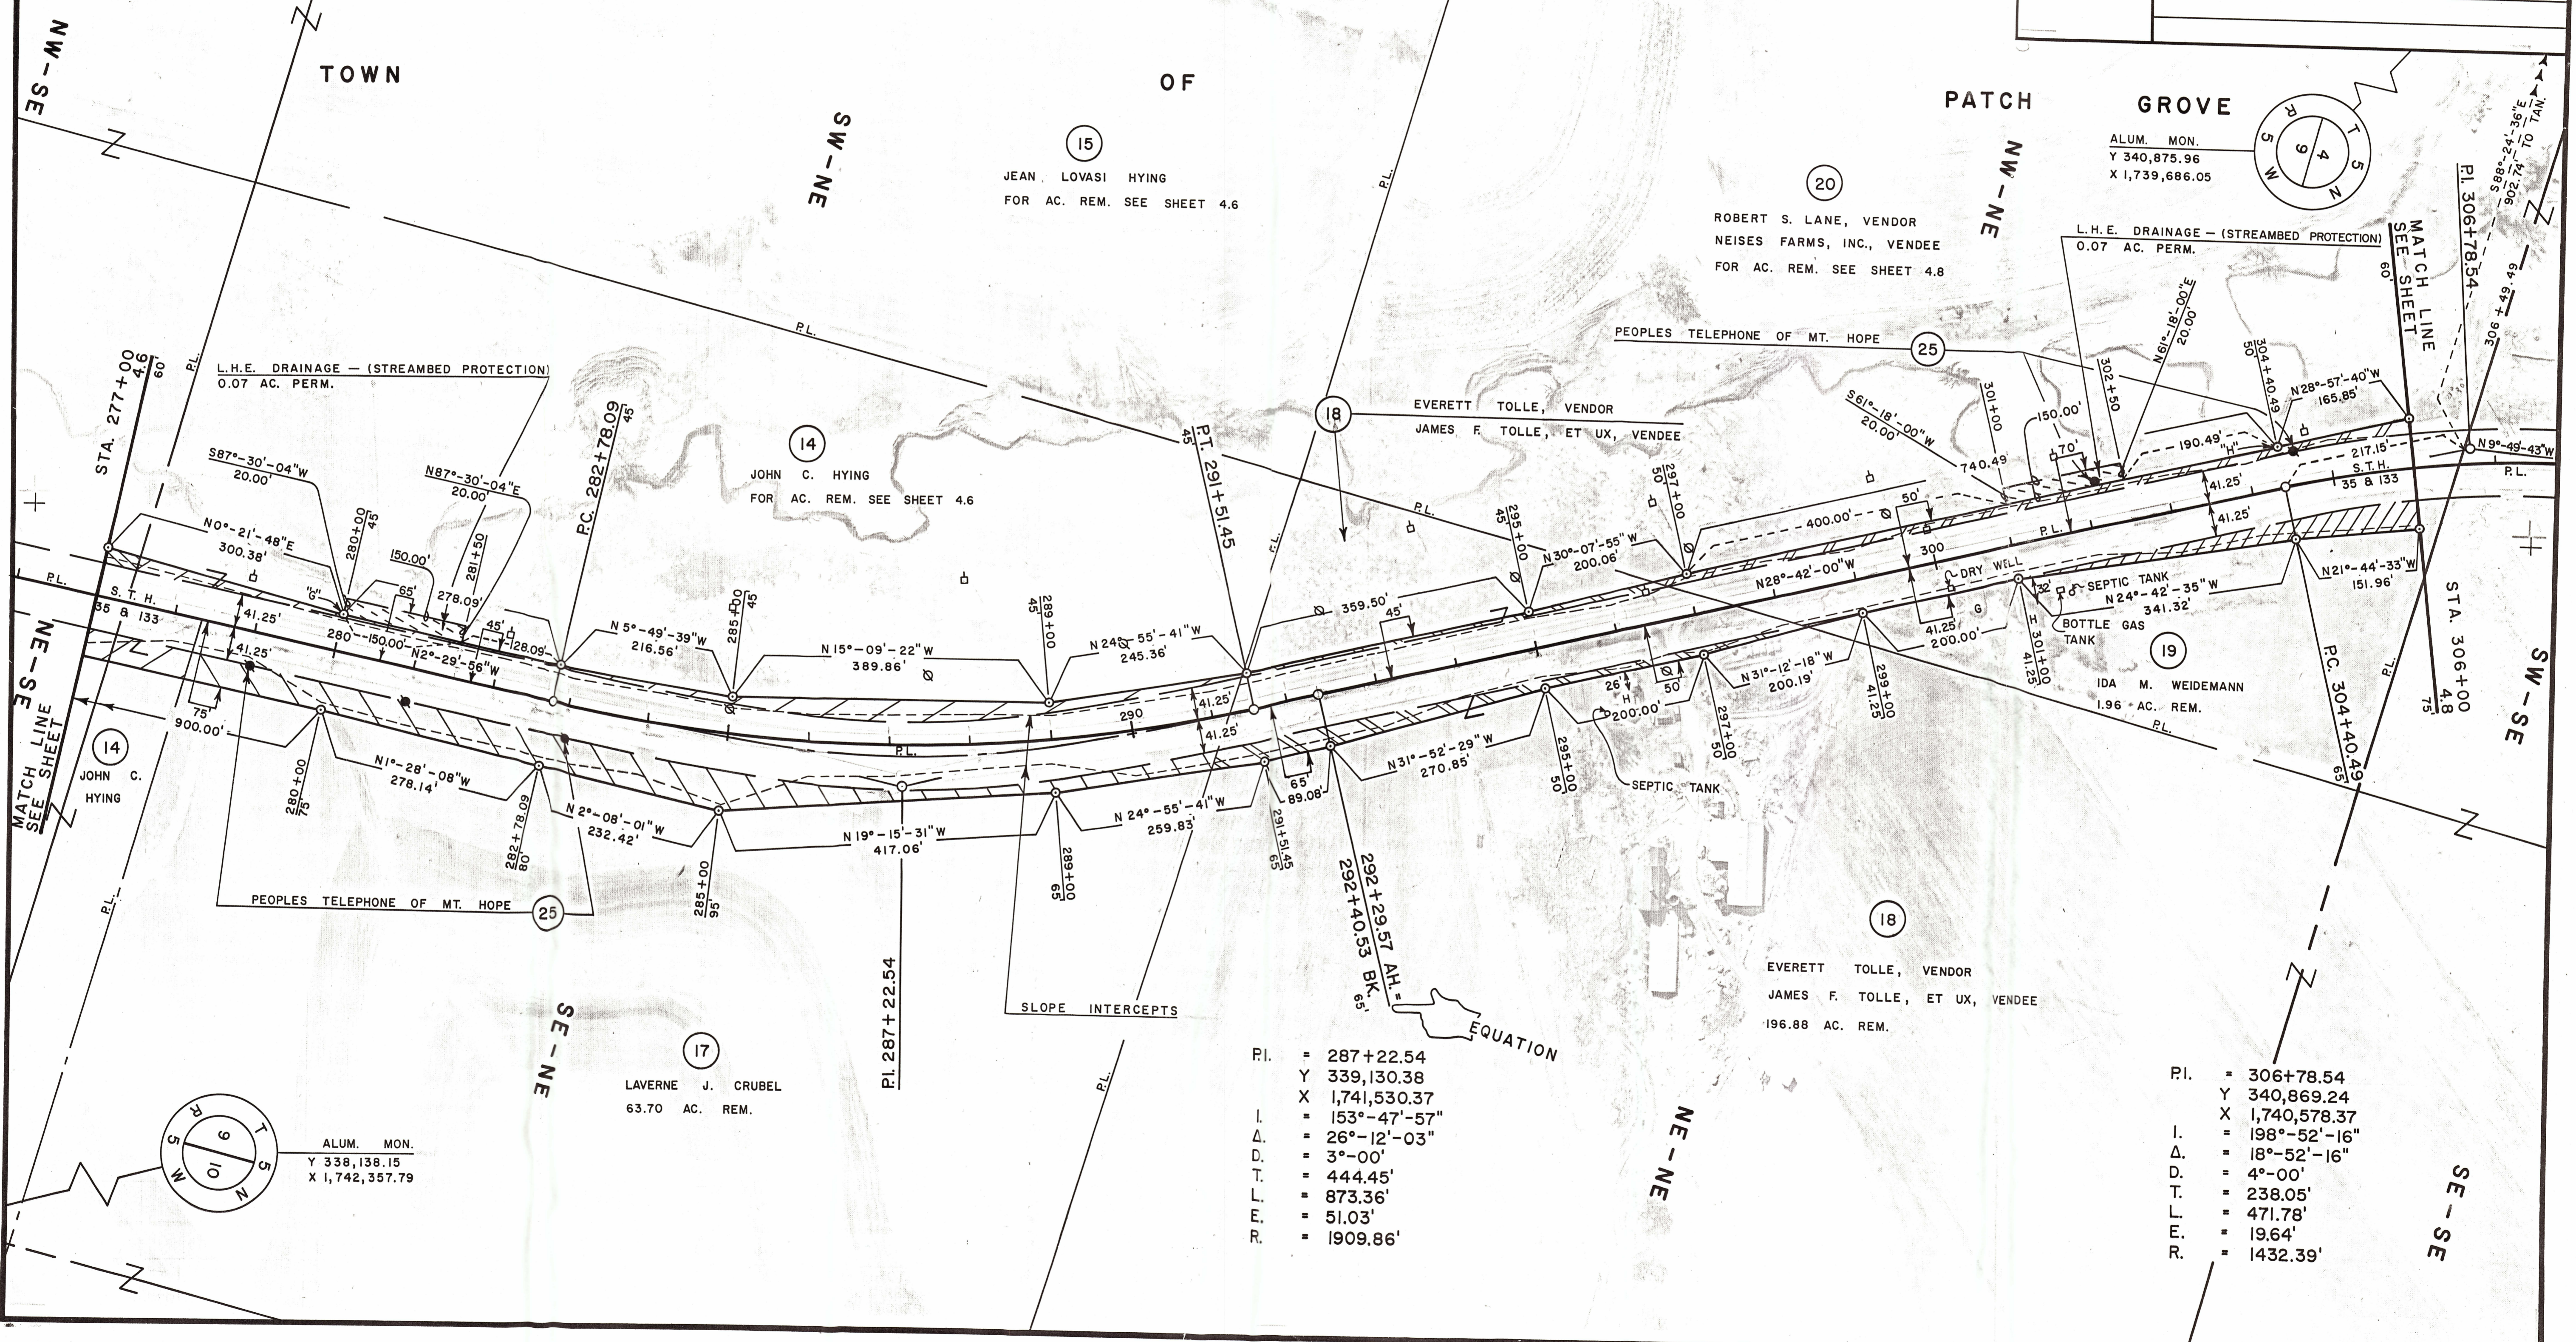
NW-SE

TOWN

OF

PATCH

GROVE

SW-NE

NW-NE

15
JEAN LOVASI HYING
FOR AC. REM. SEE SHEET 4.6

20
ROBERT S. LANE, VENDOR
NEISES FARMS, INC., VENDEE
FOR AC. REM. SEE SHEET 4.8

ALUM. MON.
Y 340,875.96
X 1,739,686.05

T 5 N
R 4 W
9

L.H.E. DRAINAGE – (STREAMBED PROTECTION)
0.07 AC. PERM.

MATCH LINE
SEE SHEET

P.I. 306+78.54

S88°-24'-36"E
902.74' TO TAN.

306+49.49

60'

PEOPLES TELEPHONE OF MT. HOPE
25

STA. 277+00
4.6
60

L.H.E. DRAINAGE – (STREAMBED PROTECTION)
0.07 AC. PERM.

P.L.

14
JOHN C. HYING
FOR AC. REM. SEE SHEET 4.6

18
EVERETT TOLLE, VENDOR
JAMES F. TOLLE, ET UX, VENDEE

P.C. 282+78.09
45

P.T. 291+51.45
45

S87°-30'-04"W
20.00'

N87°-30'-04"E
20.00'

N0°-21'-48"E
300.38'

280+00
45

150.00'

281+50

278.09'

65'

45'

128.09'

280

150.00'

N2°-29'-56"W

41.25'

41.25'

S.T.H.
35 & 133

P.L.

N 5°-49'-39"W
216.56'

285+00
45

N 15°-09'-22"W
389.86'

289+00
45

N 24°-55'-41"W
245.36'

359.50'

45'

295+00
45

N 30°-07'-55"W
200.06'

297+00
50

400.00'

50'

300

N28°-42'-00"W

S61°-18'-00"W
20.00'

301+00

740.49

150.00'

70'

302+50

N61°-18'-00"E
20.00'

190.49'

304+40.49
50

N28°-57'-40"W
165.85'

217.15'

41.25'

41.25'

S.T.H.
35 & 133

N9°-49'-43"W

P.L.

DRY WELL

SEPTIC TANK

N 24°-42'-35"W
341.32'

BOTTLE GAS
TANK

G

H

41.25
200.00'

301+00
41.25

32

N21°-44'-33"W
151.96'

STA. 306+00
4.8
75

SW-SE

19
IDA M. WEIDEMANN
1.96 AC. REM.

P.C. 304+40.49
65

NE-SE

MATCH LINE
SEE SHEET

14
JOHN C.
HYING

75'
900.00'

280+00
75

N1°-28'-08"W
278.14'

282+78.09
80

N 2°-08'-01"W
232.42'

285+00
95

N 19°-15'-31"W
417.06'

289+00
65

N 24°-55'-41"W
259.83'

290

41.25

41.25'

65'
89.08'

291+51.45
65

N31°-52'-29"W
270.85'

295+00
50

26'
H
200.00'

50

297+00
50

N31°-12'-18"W
200.19'

299+00
41.25

SEPTIC TANK

PEOPLES TELEPHONE OF MT. HOPE
25

P.I. 287+22.54

SLOPE INTERCEPTS

292+29.57 AH.=
292+40.53 BK.
65'

EQUATION

18
EVERETT TOLLE, VENDOR
JAMES F. TOLLE, ET UX, VENDEE
196.88 AC. REM.

SE-NE

17
LAVERNE J. CRUBEL
63.70 AC. REM.

T 5 N
R 9 W
10

ALUM. MON.
Y 338,138.15
X 1,742,357.79

P.I. = 287+22.54
Y 339,130.38
X 1,741,530.37
I. = 153°-47'-57"
Δ. = 26°-12'-03"
D. = 3°-00'
T. = 444.45'
L. = 873.36'
E. = 51.03'
R. = 1909.86'

NE-NE

P.I. = 306+78.54
Y 340,869.24
X 1,740,578.37
I. = 198°-52'-16"
Δ. = 18°-52'-16"
D. = 4°-00'
T. = 238.05'
L. = 471.78'
E. = 19.64'
R. = 1432.39'

SE-SE

P.L.